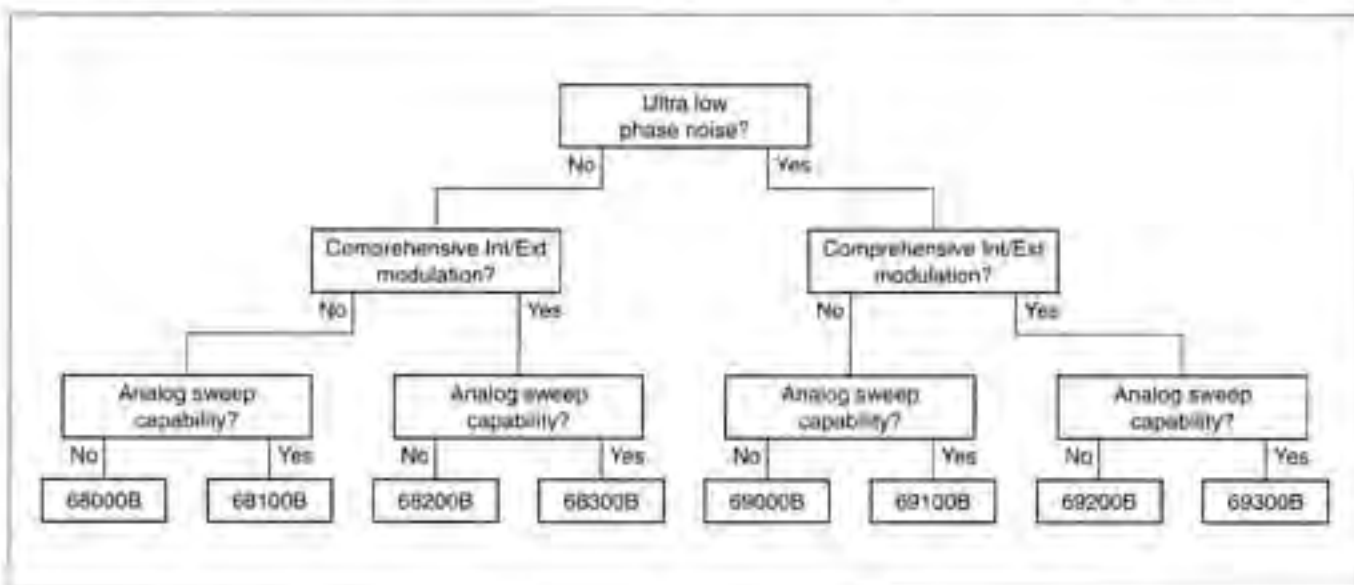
Ultra low phase noise?

No

Yes

Comprehensive Int/Ext modulation?

No

Yes

Comprehensive Int/Ext modulation?

No

Yes

Analog sweep capability?

No

Yes

68000B

68100B

Analog sweep capability?

No

Yes

68200B

68300B

Analog sweep capability?

No

Yes

69000B

69100B

Analog sweep capability?

No

Yes

69200B

69300B